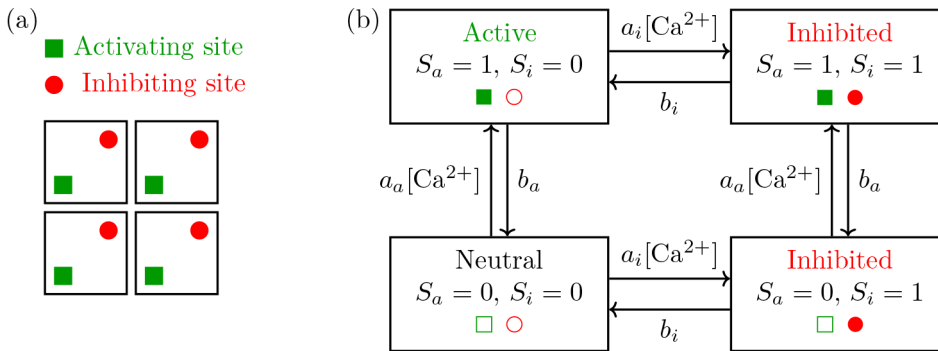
(a)
Activating site
Inhibiting site

(b)
Active
$S_a = 1,\ S_i = 0$

$a_i[\mathrm{Ca}^{2+}]$

$b_i$

Inhibited
$S_a = 1,\ S_i = 1$

$a_a[\mathrm{Ca}^{2+}]$

$b_a$

$a_a[\mathrm{Ca}^{2+}]$

$b_a$

Neutral
$S_a = 0,\ S_i = 0$

$a_i[\mathrm{Ca}^{2+}]$

$b_i$

Inhibited
$S_a = 0,\ S_i = 1$